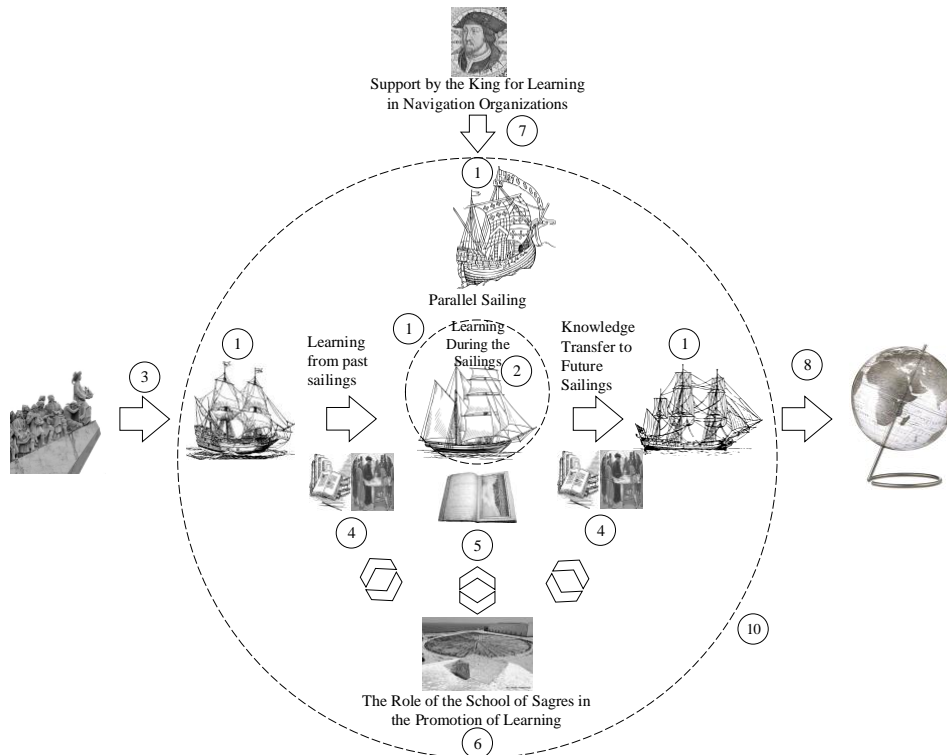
Support by the King for Learning in Navigation Organizations

7

1

Parallel Sailing

3

1

Learning from past sailings

1

Learning During the Sailings

2

Knowledge Transfer to Future Sailings

1

8

4

5

4

10

The Role of the School of Sagres in the Promotion of Learning

6